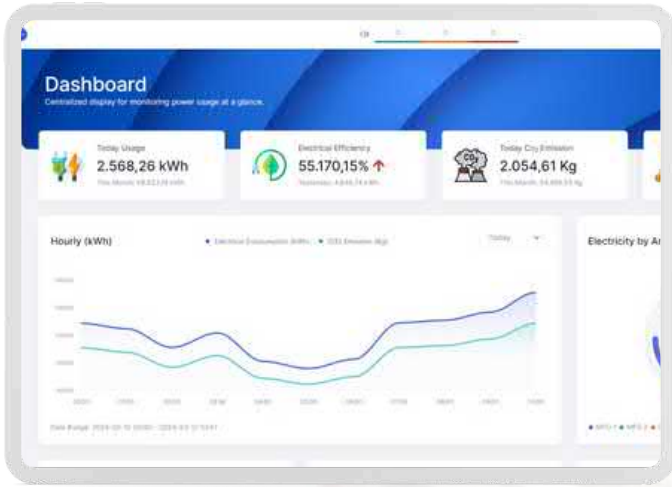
Dashboard

Centralized display for monitoring power usage at a glance.

Today Usage
2.568,26 kWh
This Month: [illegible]

Electrical Efficiency
55.170,15%
Yesterday: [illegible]

Today $CO_2$ Emission
2.054,61 Kg
This Month: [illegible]

Hourly (kWh)

Electrical Consumption (kWh) · CO2 Emission (Kg)

Today

Date Range: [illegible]

Electricity by Ar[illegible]